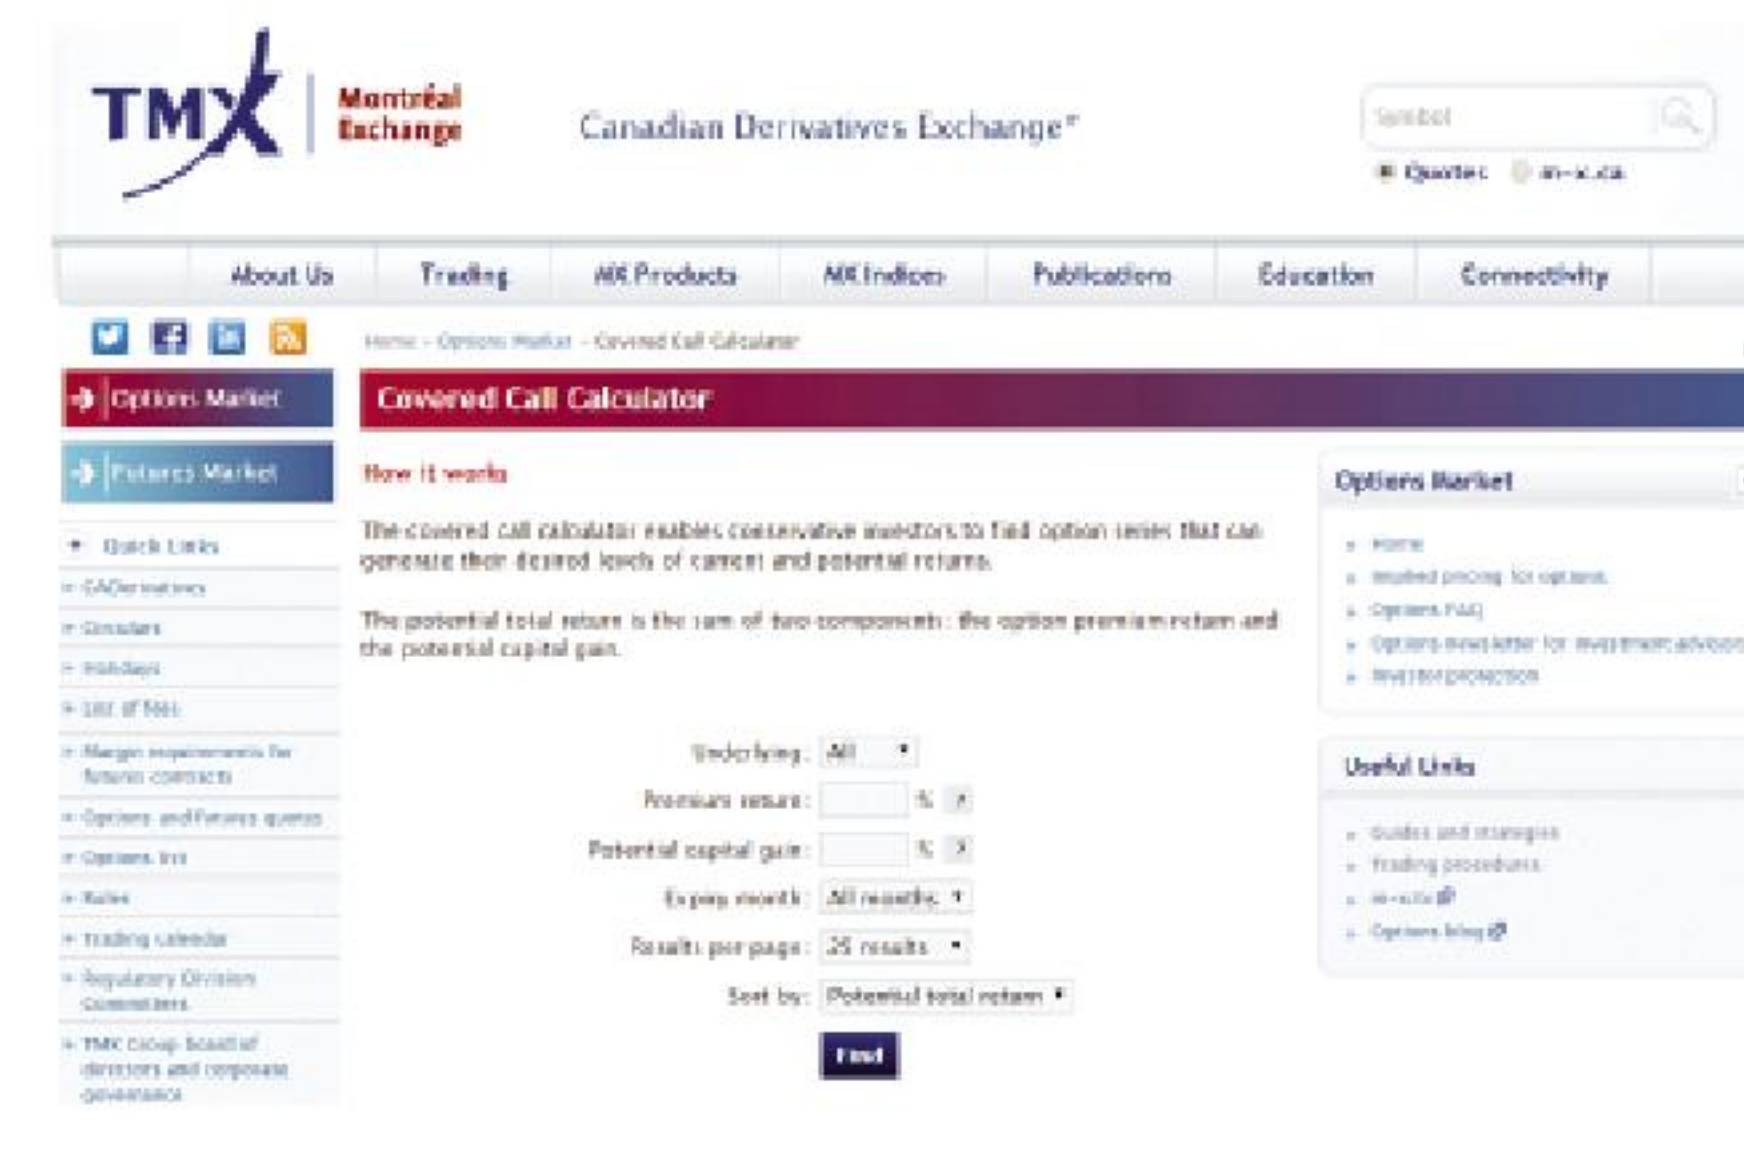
TMX Montréal Exchange

Canadian Derivatives Exchange*

Symbol

Quotes m-x.ca

About Us Trading MX Products MX Indices Publications Education Connectivity

Home › Options Market › Covered Call Calculator

Options Market

Futures Market

Quick Links

CADerivatives

Circulars

Holidays

List of fees

Margin requirements for futures contracts

Options and futures quotes

Options list

Rules

Trading calendar

Regulatory Division Committees

TMX Group Board of directors and corporate governance

Covered Call Calculator

How it works

The covered call calculator enables conservative investors to find option series that can generate their desired levels of current and potential returns.

The potential total return is the sum of two components: the option premium return and the potential capital gain.

Underlying: All

Premium return: %

Potential capital gain: %

Expiry month: All months

Results per page: 25 results

Sort by: Potential total return

Find

Options Market

Home

Implied pricing for options

Options FAQ

Options newsletter for investment advisors

Investor protection

Useful Links

Guides and strategies

Trading procedures

m-x.ca

Options blog